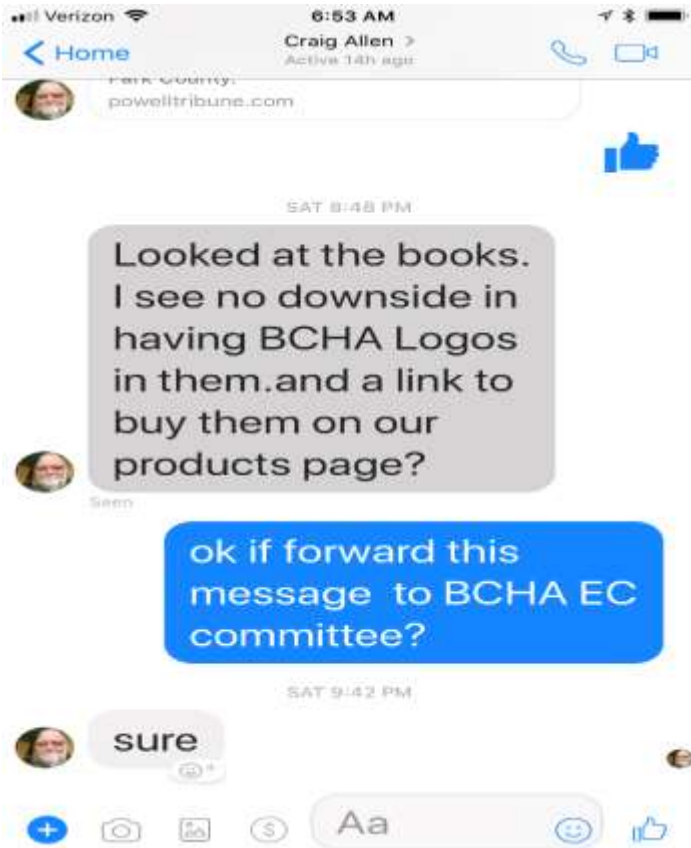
Verizon 6:53 AM
< Home Craig Allen >
Active 14h ago

Park County.
powelltribune.com

SAT 8:48 PM

Looked at the books. I see no downside in having BCHA Logos in them.and a link to buy them on our products page?

Seen

ok if forward this message to BCHA EC committee?

SAT 9:42 PM

sure

Aa